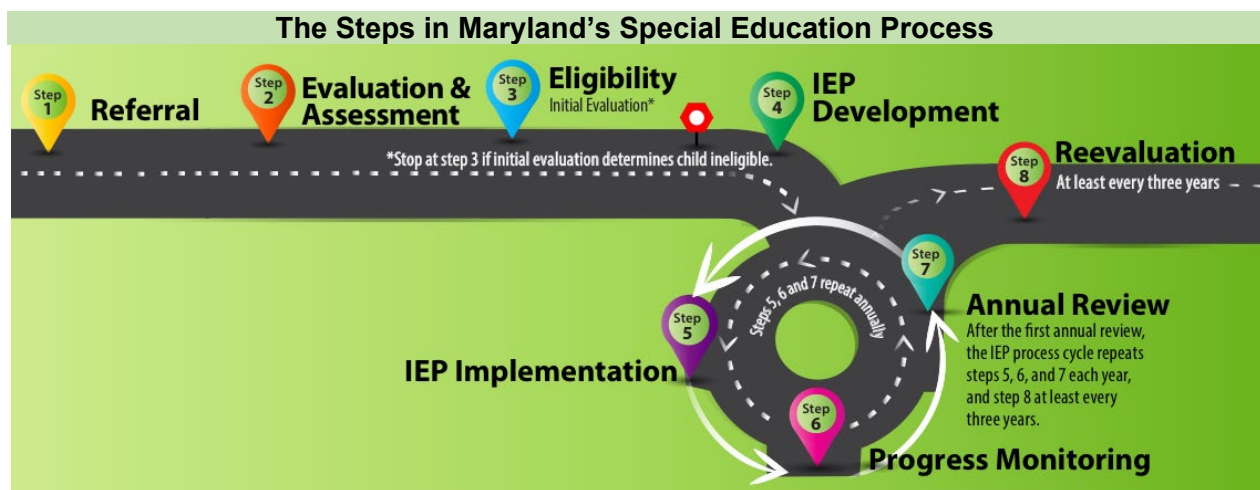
The Steps in Maryland's Special Education Process

Step 1 Referral

Step 2 Evaluation & Assessment

Step 3 Eligibility
Initial Evaluation*

Step 4 IEP Development

*Stop at step 3 if initial evaluation determines child ineligible.

Step 8 Reevaluation
At least every three years

Steps 5, 6 and 7 repeat annually

Step 7 Annual Review
After the first annual review, the IEP process cycle repeats steps 5, 6, and 7 each year, and step 8 at least every three years.

Step 5 IEP Implementation

Step 6 Progress Monitoring